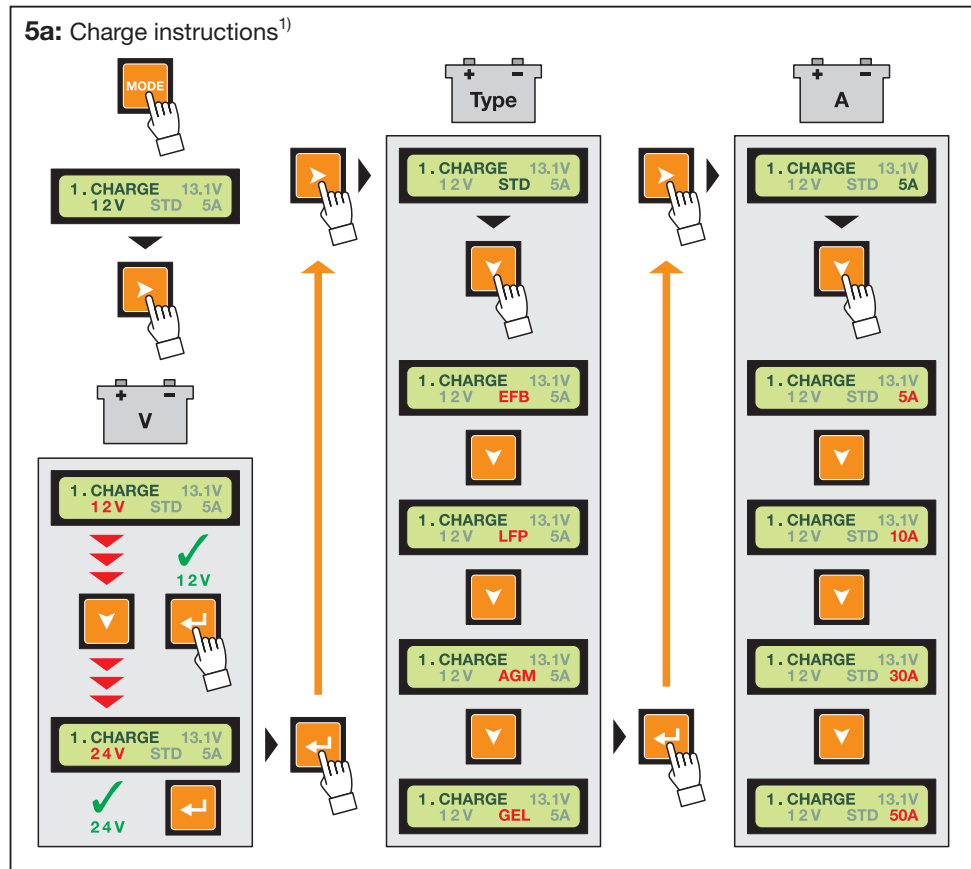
**5a:** Charge instructions$^{1)}$

MODE

1. CHARGE 13.1V
12V STD 5A

+ −
V

1. CHARGE 13.1V
12V STD 5A

12V

1. CHARGE 13.1V
24V STD 5A

24V

+ −
Type

1. CHARGE 13.1V
12V STD 5A

1. CHARGE 13.1V
12V EFB 5A

1. CHARGE 13.1V
12V LFP 5A

1. CHARGE 13.1V
12V AGM 5A

1. CHARGE 13.1V
12V GEL 5A

+ −
A

1. CHARGE 13.1V
12V STD 5A

1. CHARGE 13.1V
12V STD 5A

1. CHARGE 13.1V
12V STD 10A

1. CHARGE 13.1V
12V STD 30A

1. CHARGE 13.1V
12V STD 50A